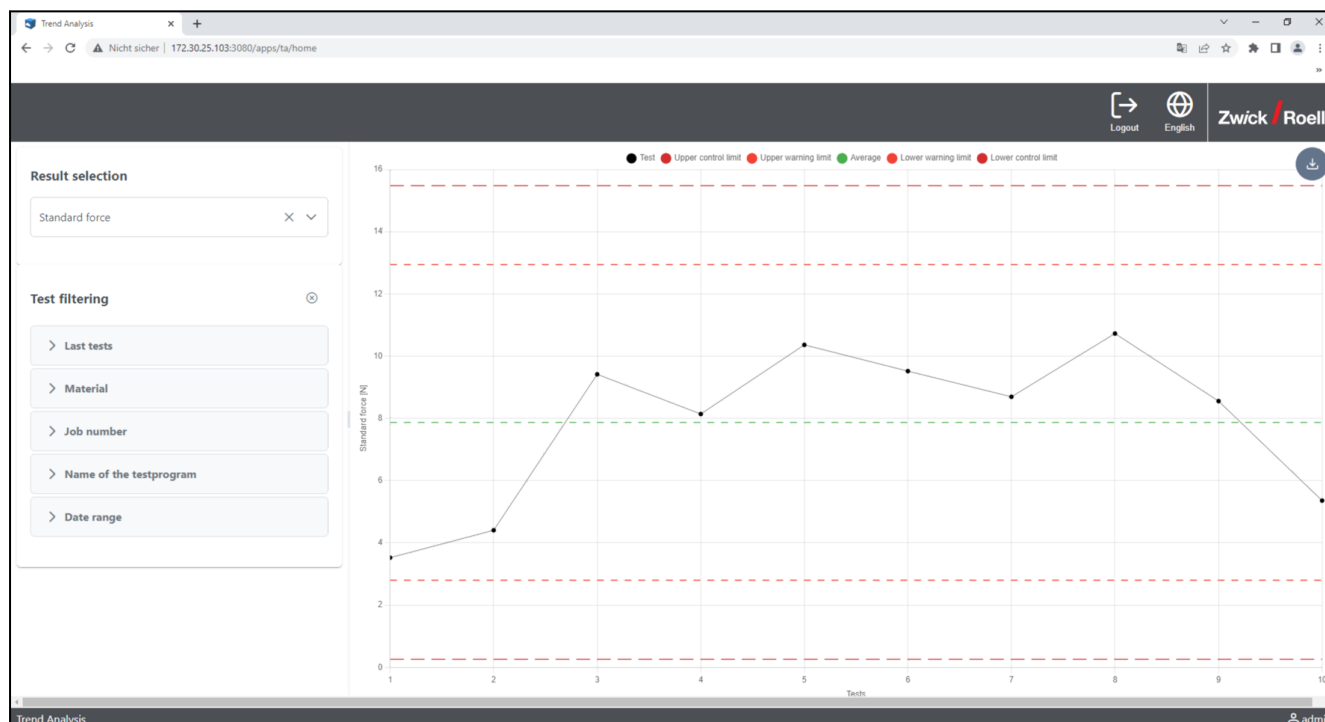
Trend Analysis × +

Nicht sicher | 172.30.25.103:3080/apps/ta/home

Logout English ZwickRoell

Result selection

Standard force

Test filtering

Last tests

Material

Job number

Name of the testprogram

Date range

Test Upper control limit Upper warning limit Average Lower warning limit Lower control limit

Standard force [N]

16

14

12

10

8

6

4

2

0

1 2 3 4 5 6 7 8 9 10

Tests

Trend Analysis

adm